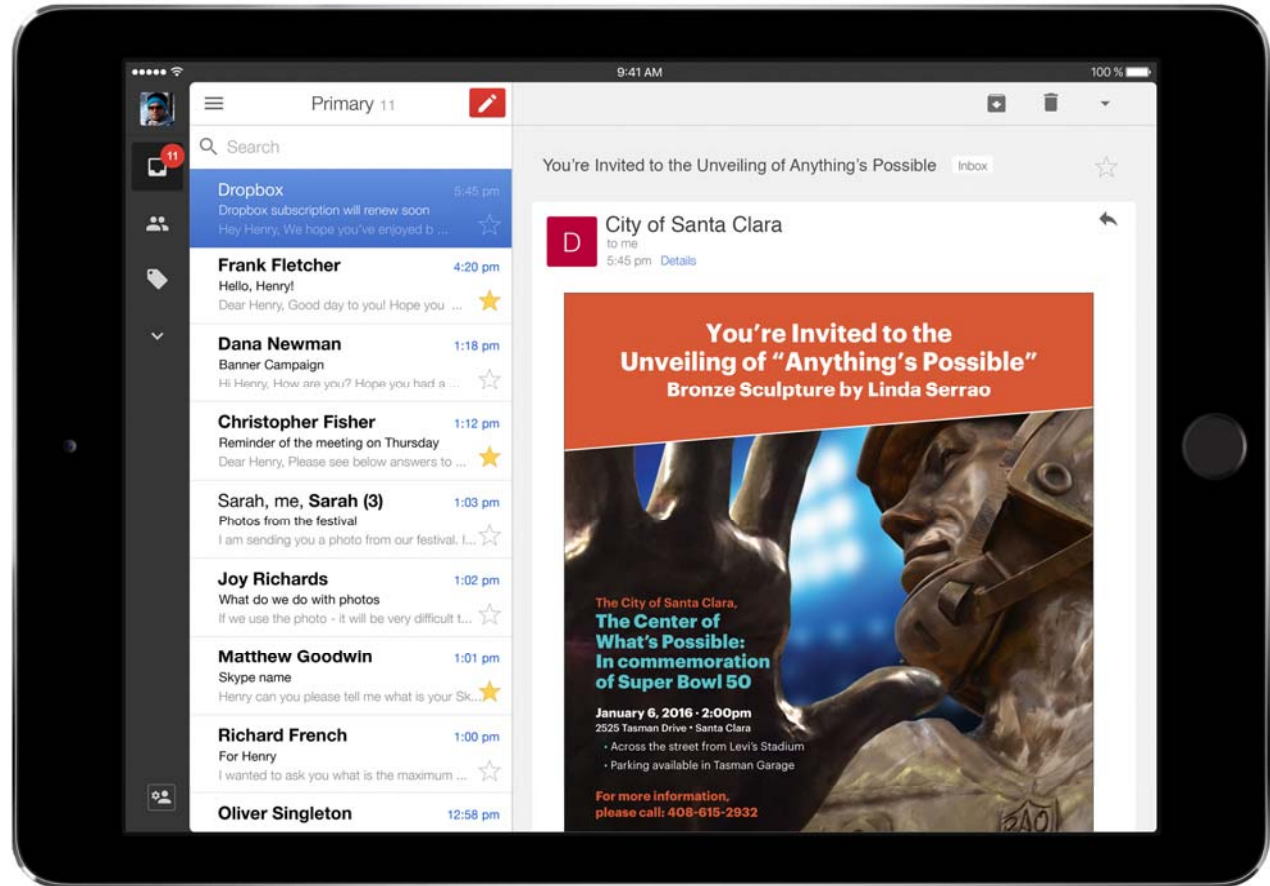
9:41 AM
100 %

11

Primary 11

Search

Dropbox
5:45 pm
Dropbox subscription will renew soon
Hey Henry, We hope you've enjoyed b ...

Frank Fletcher
4:20 pm
Hello, Henry!
Dear Henry, Good day to you! Hope you ...

Dana Newman
1:18 pm
Banner Campaign
Hi Henry, How are you? Hope you had a ...

Christopher Fisher
1:12 pm
Reminder of the meeting on Thursday
Dear Henry, Please see below answers to ...

Sarah, me, Sarah (3)
1:03 pm
Photos from the festival
I am sending you a photo from our festival. I...

Joy Richards
1:02 pm
What do we do with photos
If we use the photo - it will be very difficult t...

Matthew Goodwin
1:01 pm
Skype name
Henry can you please tell me what is your Sk...

Richard French
1:00 pm
For Henry
I wanted to ask you what is the maximum ...

Oliver Singleton
12:58 pm

You're Invited to the Unveiling of Anything's Possible
Inbox

D
City of Santa Clara
to me
5:45 pm Details

You're Invited to the Unveiling of "Anything's Possible"
Bronze Sculpture by Linda Serrao

The City of Santa Clara,
The Center of What's Possible: In commemoration of Super Bowl 50

January 6, 2016 • 2:00pm
2525 Tasman Drive • Santa Clara
• Across the street from Levi's Stadium
• Parking available in Tasman Garage

For more information, please call: 408-615-2932